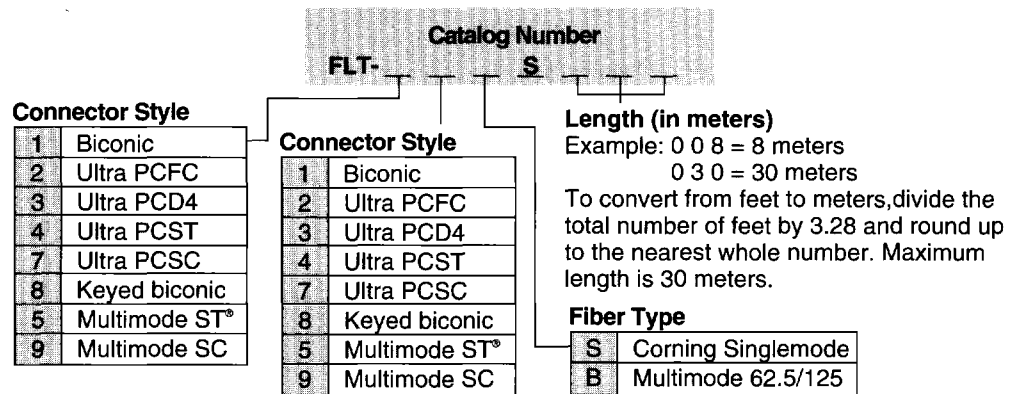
Catalog Number
FLT- _ _ _ S _ _ _

Connector Style

| 1 | Biconic |
|---|---|
| 2 | Ultra PCFC |
| 3 | Ultra PCD4 |
| 4 | Ultra PCST |
| 7 | Ultra PCSC |
| 8 | Keyed biconic |
| 5 | Multimode ST® |
| 9 | Multimode SC |

Connector Style

| 1 | Biconic |
|---|---|
| 2 | Ultra PCFC |
| 3 | Ultra PCD4 |
| 4 | Ultra PCST |
| 7 | Ultra PCSC |
| 8 | Keyed biconic |
| 5 | Multimode ST® |
| 9 | Multimode SC |

Length (in meters)
Example: 0 0 8 = 8 meters
0 3 0 = 30 meters
To convert from feet to meters,divide the total number of feet by 3.28 and round up to the nearest whole number. Maximum length is 30 meters.

Fiber Type

| S | Corning Singlemode |
|---|---|
| B | Multimode 62.5/125 |